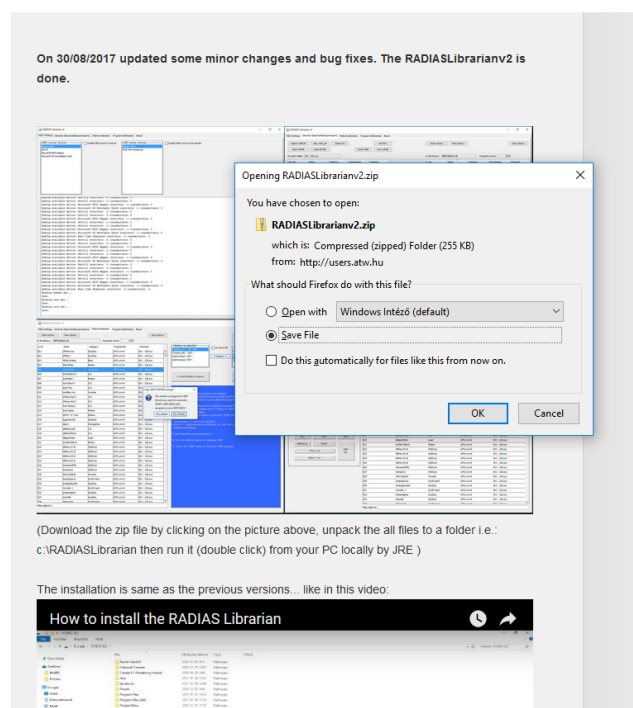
On 30/08/2017 updated some minor changes and bug fixes. The RADIASLibrarianv2 is done.

Opening RADIASLibrarianv2.zip

You have chosen to open:

RADIASLibrarianv2.zip

which is: Compressed (zipped) Folder (255 KB)

from: http://users.atw.hu

What should Firefox do with this file?

Open with Windows Intéző (default)

Save File

Do this automatically for files like this from now on.

OK Cancel

(Download the zip file by clicking on the picture above, unpack the all files to a folder i.e.: c:\RADIASLibrarian then run it (double click) from your PC locally by JRE )

The installation is same as the previous versions... like in this video:

How to install the RADIAS Librarian